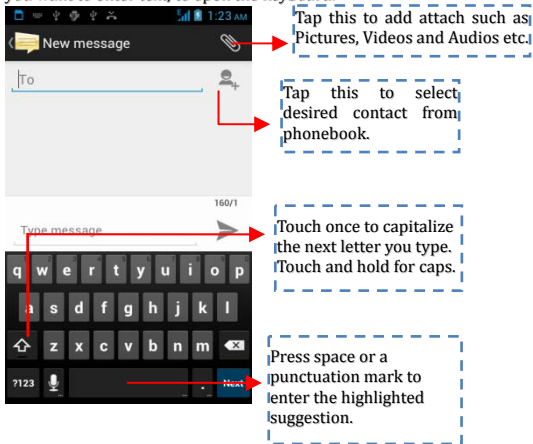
1:23 AM
New message
Tap this to add attach such as Pictures, Videos and Audios etc.
To
Tap this to select desired contact from phonebook.
160/1
Type message
Touch once to capitalize the next letter you type. Touch and hold for caps.
q w e r t y u i o p
a s d f g h j k l
z x c v b n m
?123
Next
Press space or a punctuation mark to enter the highlighted suggestion.